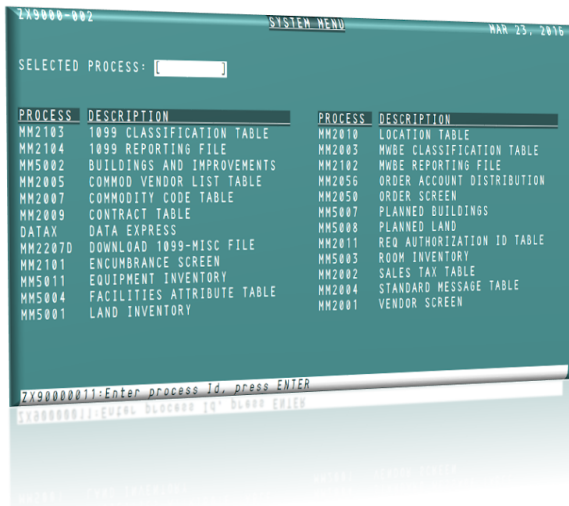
ZX9000-002 SYSTEM MENU MAR 23, 2016

SELECTED PROCESS: [ ]

| PROCESS | DESCRIPTION |
|---|---|
| MM2103 | 1099 CLASSIFICATION TABLE |
| MM2104 | 1099 REPORTING FILE |
| MM5002 | BUILDINGS AND IMPROVEMENTS |
| MM2005 | COMMOD VENDOR LIST TABLE |
| MM2007 | COMMODITY CODE TABLE |
| MM2009 | CONTRACT TABLE |
| DATAX | DATA EXPRESS |
| MM2207D | DOWNLOAD 1099-MISC FILE |
| MM2101 | ENCUMBRANCE SCREEN |
| MM5011 | EQUIPMENT INVENTORY |
| MM5004 | FACILITIES ATTRIBUTE TABLE |
| MM5001 | LAND INVENTORY |

| PROCESS | DESCRIPTION |
|---|---|
| MM2010 | LOCATION TABLE |
| MM2003 | MWBE CLASSIFICATION TABLE |
| MM2102 | MWBE REPORTING FILE |
| MM2056 | ORDER ACCOUNT DISTRIBUTION |
| MM2050 | ORDER SCREEN |
| MM5007 | PLANNED BUILDINGS |
| MM5008 | PLANNED LAND |
| MM2011 | REQ AUTHORIZATION ID TABLE |
| MM5003 | ROOM INVENTORY |
| MM2002 | SALES TAX TABLE |
| MM2004 | STANDARD MESSAGE TABLE |
| MM2001 | VENDOR SCREEN |

ZX90000011:Enter process Id, press ENTER